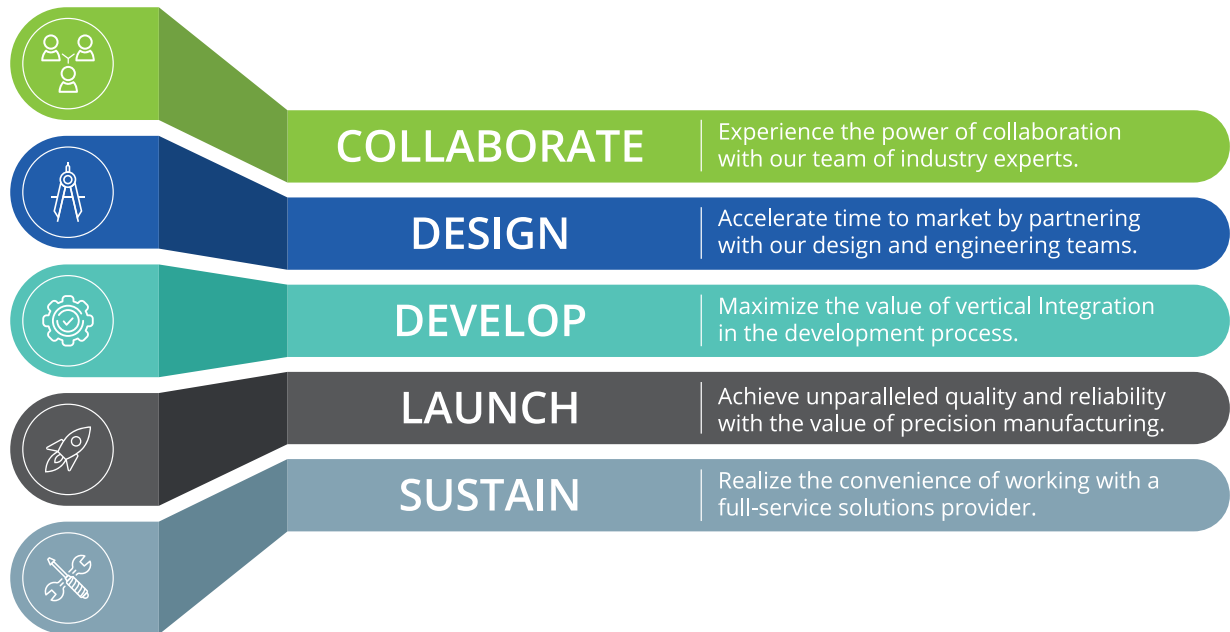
COLLABORATE
Experience the power of collaboration with our team of industry experts.

DESIGN
Accelerate time to market by partnering with our design and engineering teams.

DEVELOP
Maximize the value of vertical Integration in the development process.

LAUNCH
Achieve unparalleled quality and reliability with the value of precision manufacturing.

SUSTAIN
Realize the convenience of working with a full-service solutions provider.